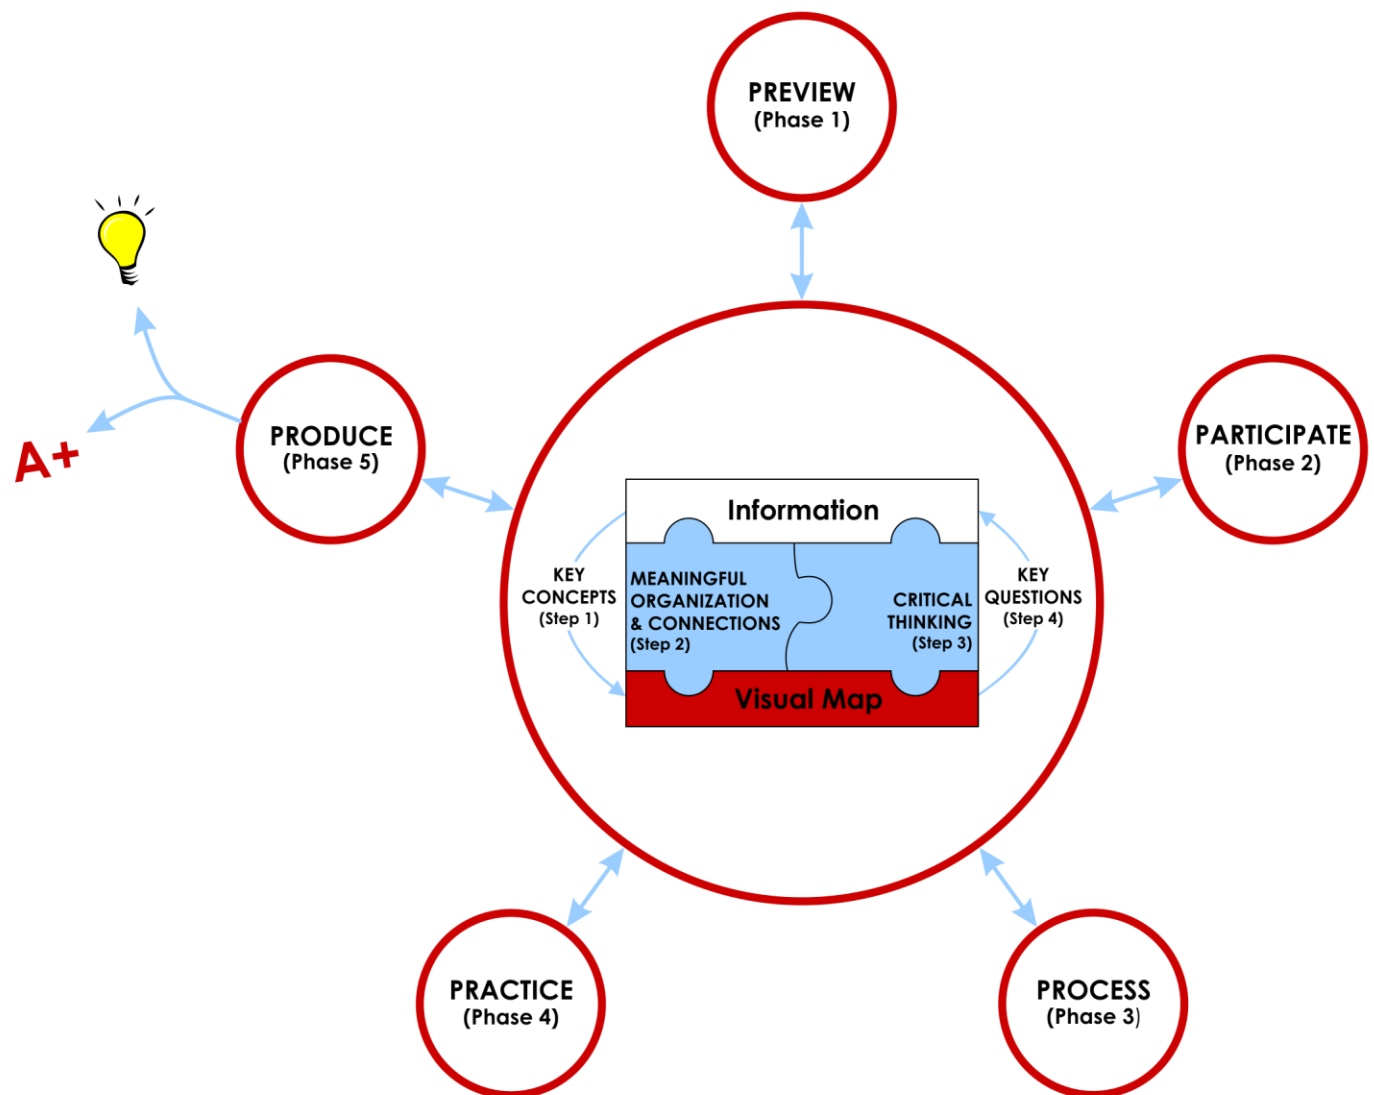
PREVIEW
(Phase 1)

A+

PRODUCE
(Phase 5)

PARTICIPATE
(Phase 2)

Information

KEY CONCEPTS
(Step 1)

MEANINGFUL ORGANIZATION & CONNECTIONS
(Step 2)

CRITICAL THINKING
(Step 3)

KEY QUESTIONS
(Step 4)

Visual Map

PRACTICE
(Phase 4)

PROCESS
(Phase 3)